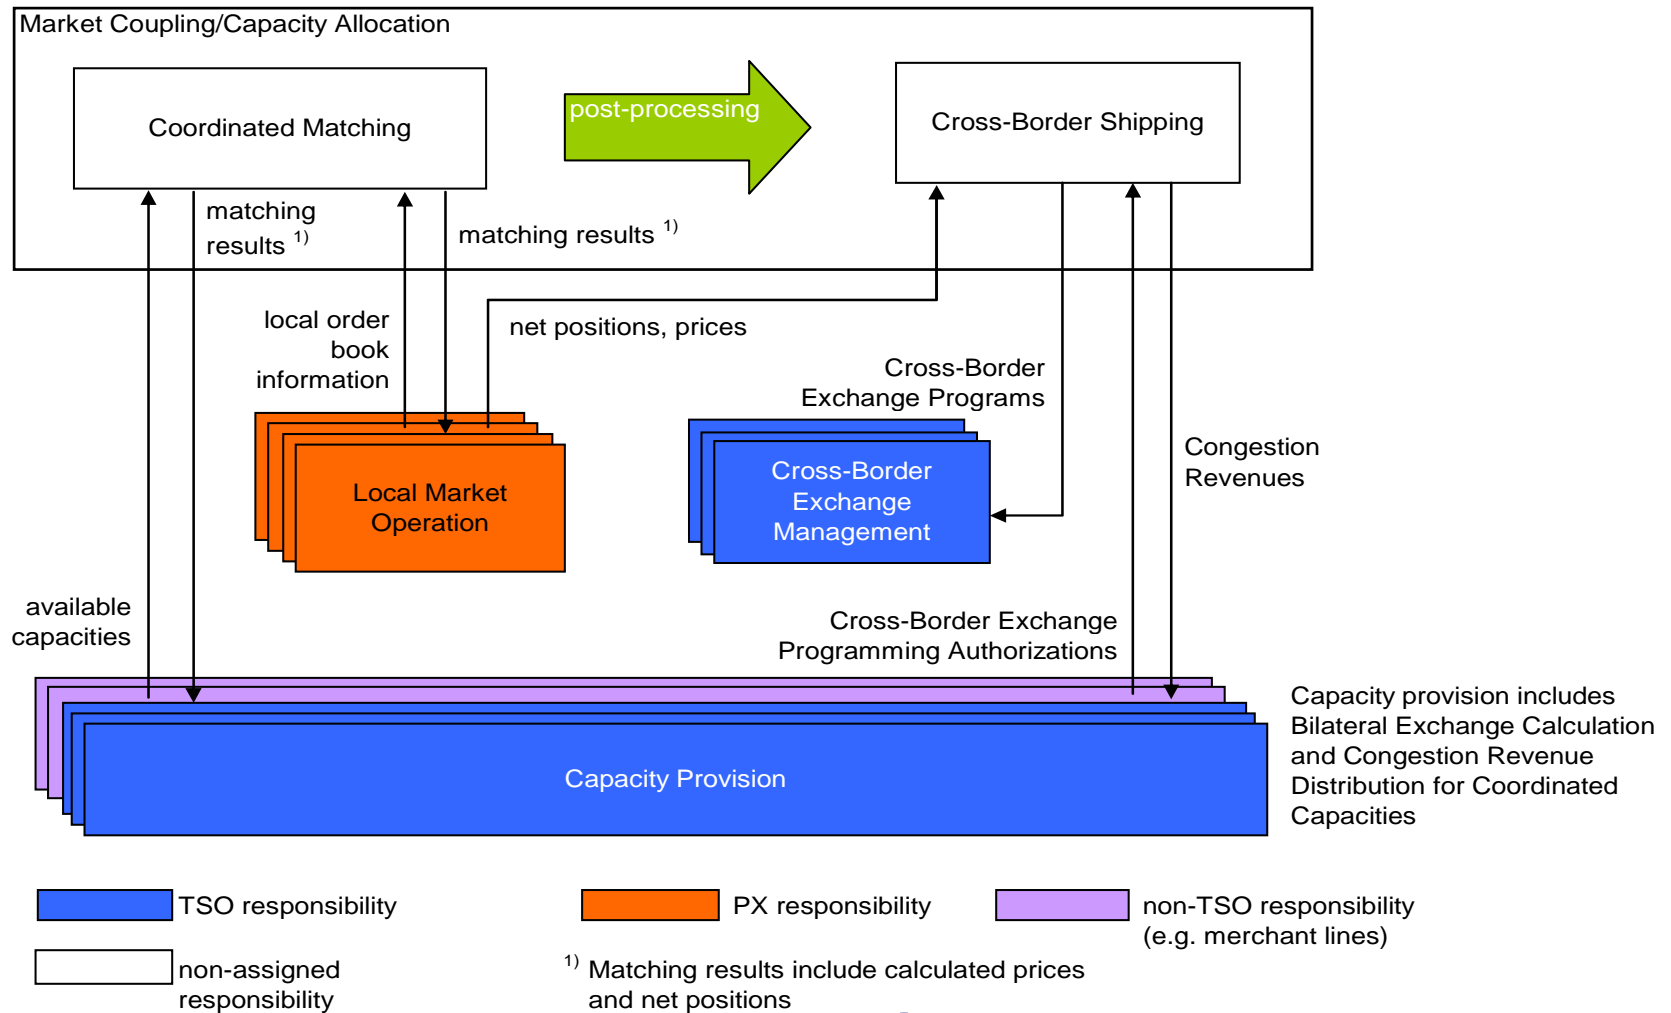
Market Coupling/Capacity Allocation

Coordinated Matching

post-processing

Cross-Border Shipping

matching results $^{1)}$

matching results $^{1)}$

local order book information

net positions, prices

Cross-Border Exchange Programs

Local Market Operation

Cross-Border Exchange Management

Congestion Revenues

available capacities

Cross-Border Exchange Programming Authorizations

Capacity Provision

Capacity provision includes Bilateral Exchange Calculation and Congestion Revenue Distribution for Coordinated Capacities

TSO responsibility

PX responsibility

non-TSO responsibility (e.g. merchant lines)

non-assigned responsibility

$^{1)}$ Matching results include calculated prices and net positions